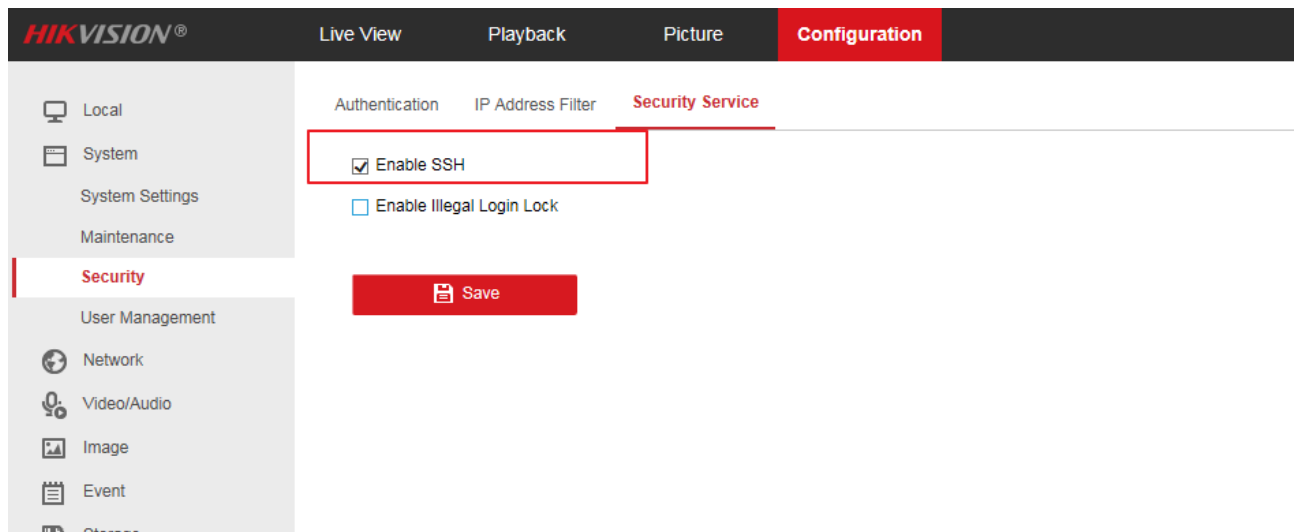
HIKVISION®

Live View

Playback

Picture

Configuration

Local

System

System Settings

Maintenance

Security

User Management

Network

Video/Audio

Image

Event

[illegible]

Authentication

IP Address Filter

Security Service

Enable SSH

Enable Illegal Login Lock

Save